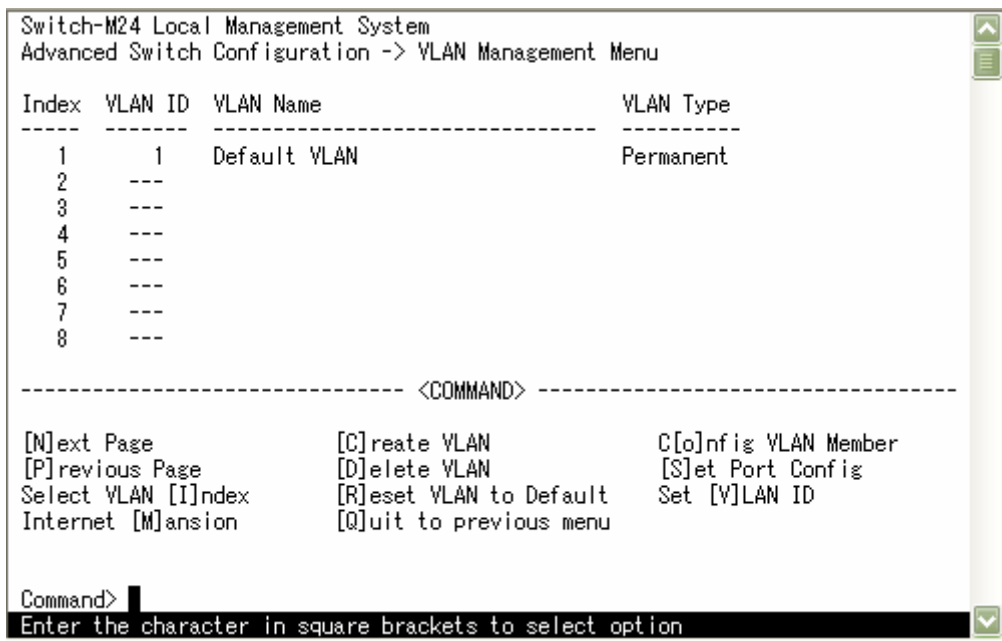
Switch-M24 Local Management System
Advanced Switch Configuration -> VLAN Management Menu

| Index | VLAN ID | VLAN Name | VLAN Type |
|---|---|---|---|
| 1 | 1 | Default VLAN | Permanent |
| 2 | --- | | |
| 3 | --- | | |
| 4 | --- | | |
| 5 | --- | | |
| 6 | --- | | |
| 7 | --- | | |
| 8 | --- | | |

<COMMAND>

[N]ext Page
[P]revious Page
Select VLAN [I]ndex
Internet [M]ansion

[C]reate VLAN
[D]elete VLAN
[R]eset VLAN to Default
[Q]uit to previous menu

C[o]nfig VLAN Member
[S]et Port Config
Set [V]LAN ID

Command>
Enter the character in square brackets to select option